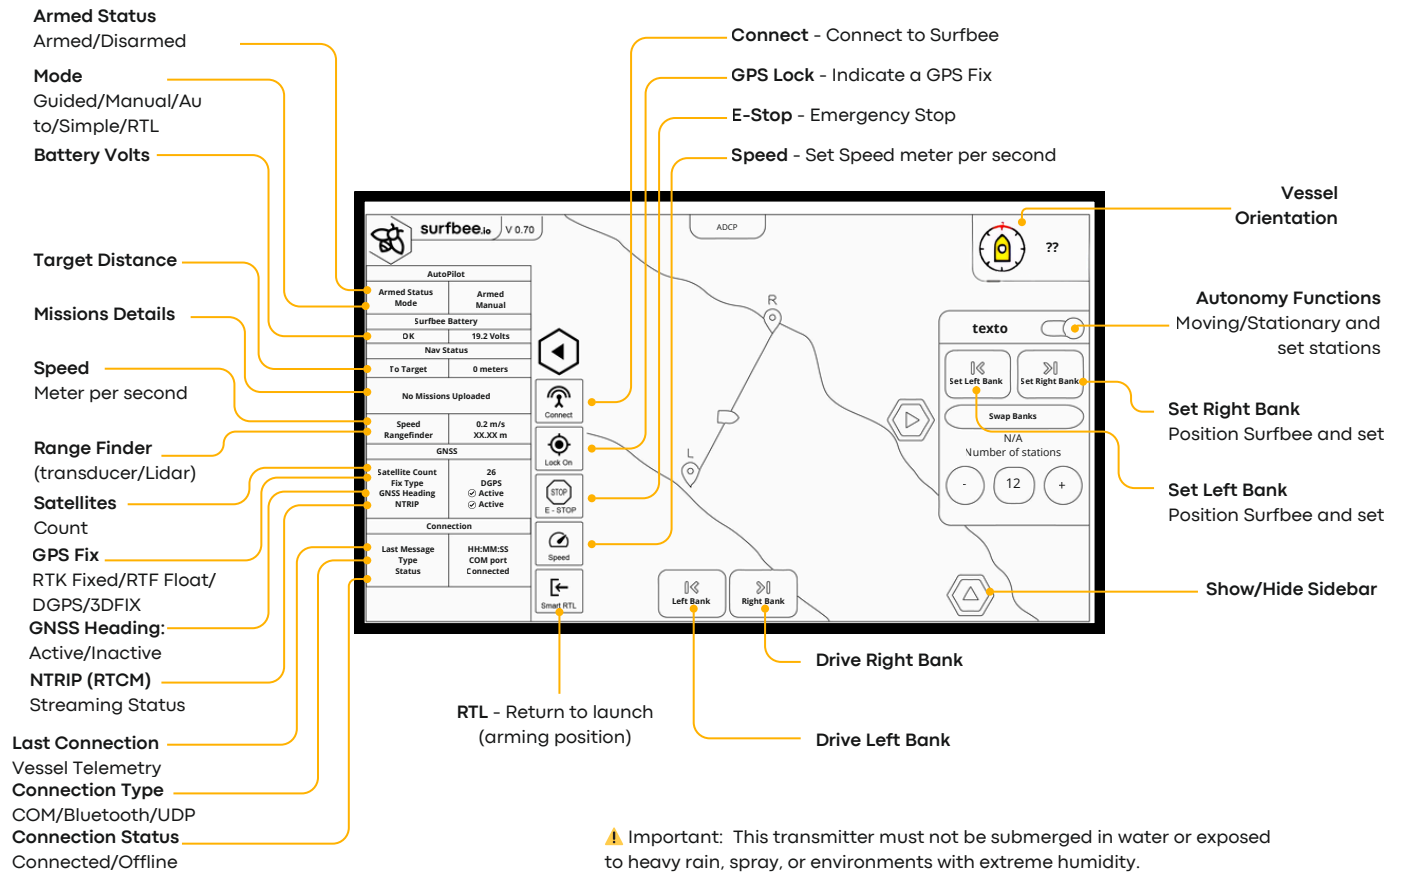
**Armed Status**
Armed/Disarmed

**Mode**
Guided/Manual/Auto/Simple/RTL

**Battery Volts**

**Target Distance**

**Missions Details**

**Speed**
Meter per second

**Range Finder**
(transducer/Lidar)

**Satellites**
Count

**GPS Fix**
RTK Fixed/RTF Float/DGPS/3DFIX

**GNSS Heading:**
Active/Inactive

**NTRIP (RTCM)**
Streaming Status

**Last Connection**
Vessel Telemetry

**Connection Type**
COM/Bluetooth/UDP

**Connection Status**
Connected/Offline

**Connect** - Connect to Surfbee

**GPS Lock** - Indicate a GPS Fix

**E-Stop** - Emergency Stop

**Speed** - Set Speed meter per second

**Vessel Orientation**

**Autonomy Functions**
Moving/Stationary and set stations

**Set Right Bank**
Position Surfbee and set

**Set Left Bank**
Position Surfbee and set

**Show/Hide Sidebar**

**Drive Right Bank**

**RTL** - Return to launch (arming position)

**Drive Left Bank**

surfbee.io V 0.70

ADCP

??

| AutoPilot | |
|---|---|
| Armed Status Mode | Armed Manual |
| Surfbee Battery | |
| OK | 19.2 Volts |
| Nav Status | |
| To Target | 0 meters |
| No Missions Uploaded | |
| Speed Rangefinder | 0.2 m/s XX.XX m |
| GNSS | |
| Satellite Count Fix Type GNSS Heading NTRIP | 26 DGPS Active Active |
| Connection | |
| Last Message Type Status | HH:MM:SS COM port Connected |

Connect
Lock On
STOP E - STOP
Speed
Smart RTL

R
L

texto
Set Left Bank
Set Right Bank
Swap Banks
N/A
Number of stations
-
12
+

Left Bank
Right Bank

⚠ Important: This transmitter must not be submerged in water or exposed to heavy rain, spray, or environments with extreme humidity.